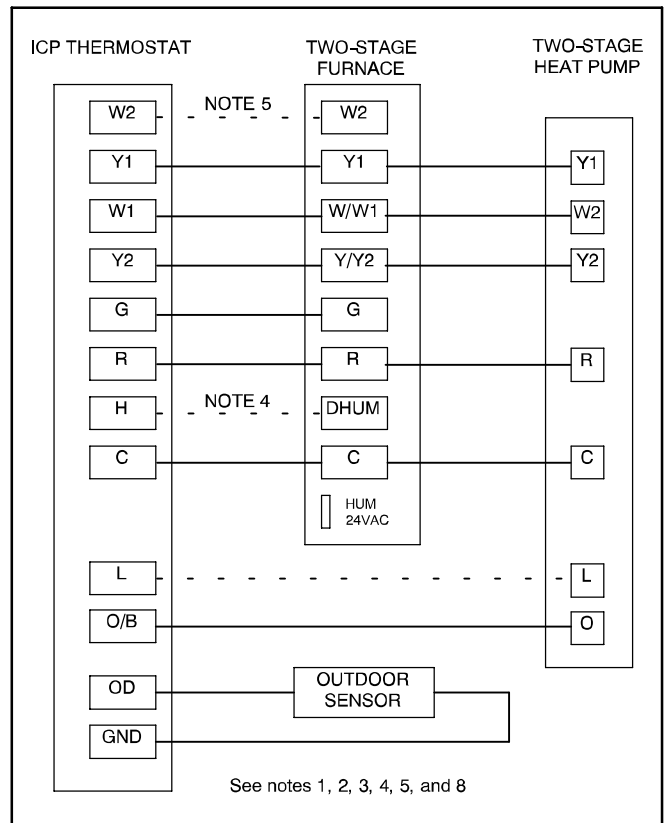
ICP THERMOSTAT

TWO-STAGE FURNACE

TWO-STAGE HEAT PUMP

W2
NOTE 5
W2

Y1
Y1
Y1

W1
W/W1
W2

Y2
Y/Y2
Y2

G
G

R
R
R

H
NOTE 4
DHUM

C
C
C

HUM 24VAC

L
L

O/B
O

OD
OUTDOOR SENSOR

GND

See notes 1, 2, 3, 4, 5, and 8